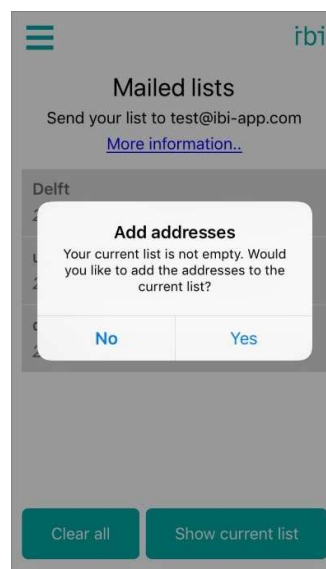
ibi

Mailed lists

Send your list to test@ibi-app.com

More information..

Delft

Add addresses

Your current list is not empty. Would you like to add the addresses to the current list?

No

Yes

Clear all

Show current list